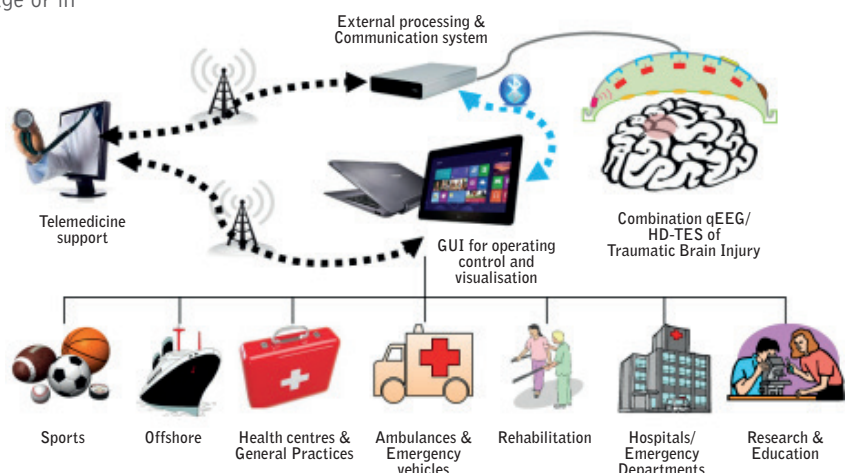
ge of in

External processing & Communication system

Telemedicine support

GUI for operating control and visualisation

Combination qEEG/ HD-TES of Traumatic Brain Injury

Sports

Offshore

Health centres & General Practices

Ambulances & Emergency vehicles

Rehabilitation

Hospitals/ Emergency Departments

Research & Education